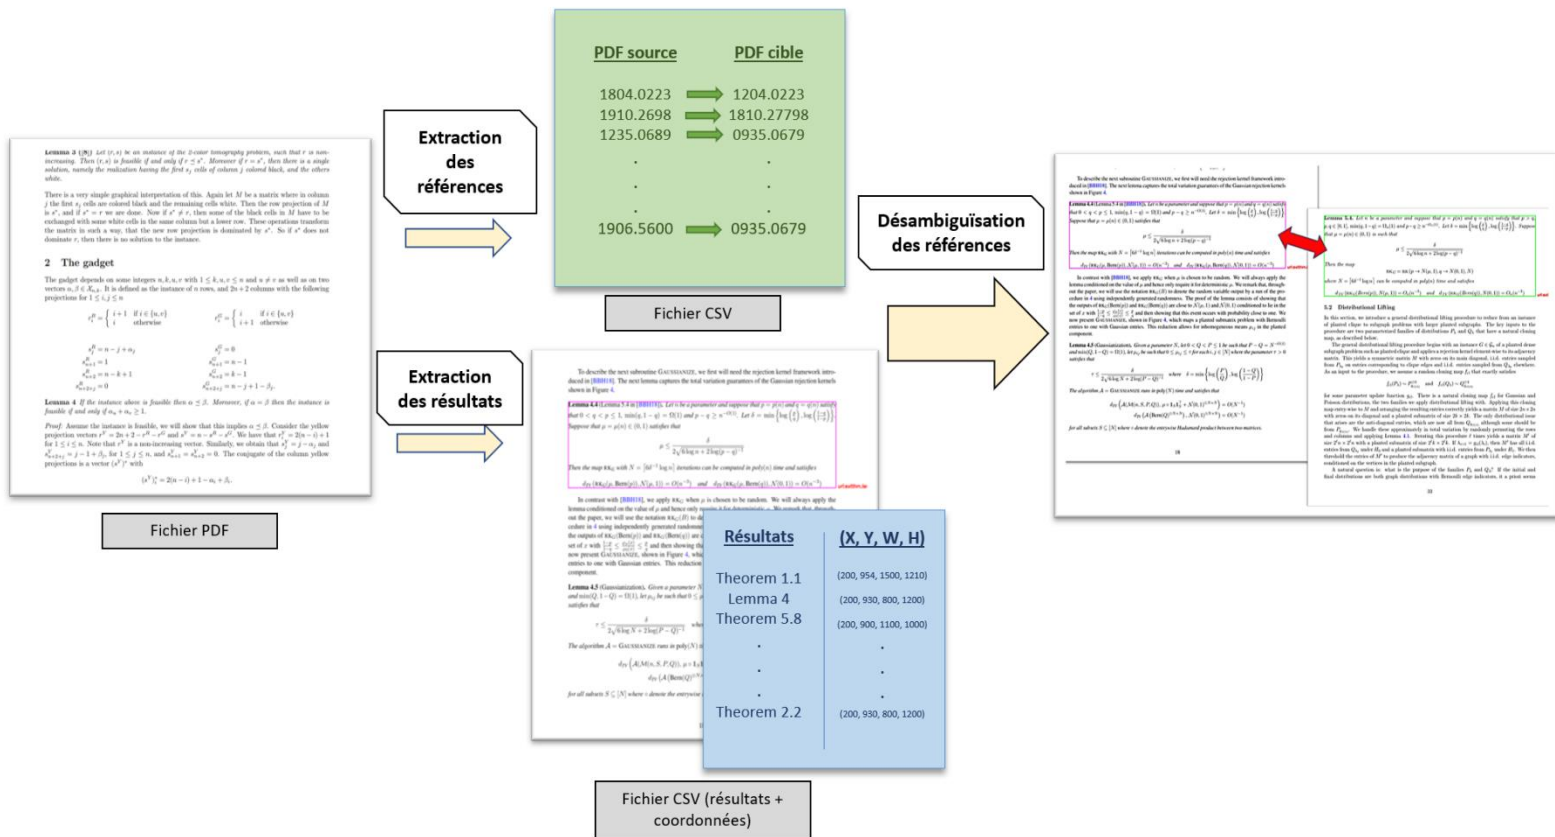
Lemma 3 ([9]) Let (r, s) be an instance of the 2-color tomography problem, such that r is non-increasing. Then (r, s) is feasible if and only if $r \preceq s^*$. Moreover if $r = s^*$, then there is a single solution, namely the realization having the first $s_j$ cells of column j colored black, and the others white.

There is a very simple graphical interpretation of this. Again let M be a matrix where in column j the first $s_j$ cells are colored black and the remaining cells white. Then the row projection of M is $s^*$, and if $s^* = r$ we are done. Now if $s^* \neq r$, then some of the black cells in M have to be exchanged with some white cells in the same column but a lower row. These operations transform the matrix in such a way, that the new row projection is dominated by $s^*$. So if $s^*$ does not dominate r, then there is no solution to the instance.

2 The gadget

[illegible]

Lemma 4 If the instance above is feasible then $\alpha \leq \beta$. Moreover, if $\alpha = \beta$ then the instance is feasible if and only if $a_n + a_{n} \geq 1$.

Proof. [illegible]

Fichier PDF

Extraction des références

Extraction des résultats

PDF source | PDF cible
1804.0223 → 1204.0223
1910.2698 → 1810.27798
1235.0689 → 0935.0679
.
.
.
1906.5600 → 0935.0679

Fichier CSV

To describe the next subroutine GAUSSIANIZE, we first will need the rejection kernel framework introduced in [BB019]. The next lemma captures the total variation guarantees of the Gaussian rejection kernels shown in Figure 4.

Lemma 4.4 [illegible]

In contrast with [BB019], we apply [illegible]

Lemma 4.5 (Gaussianization). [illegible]

| Résultats | (X, Y, W, H) |
|---|---|
| Theorem 1.1 | (200, 954, 1500, 1210) |
| Lemma 4 | (200, 930, 800, 1200) |
| Theorem 5.8 | (200, 900, 1100, 1000) |
| . | . |
| . | . |
| . | . |
| Theorem 2.2 | (200, 930, 800, 1200) |

Fichier CSV (résultats + coordonnées)

Désambiguïsation des références

To describe the next subroutine GAUSSIANIZE, we first will need the rejection kernel framework introduced in [BB019]. The next lemma captures the total variation guarantees of the Gaussian rejection kernels shown in Figure 4.

Lemma 4.4 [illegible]

Lemma 5.4 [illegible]

5.2 Distributional Lifting

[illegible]